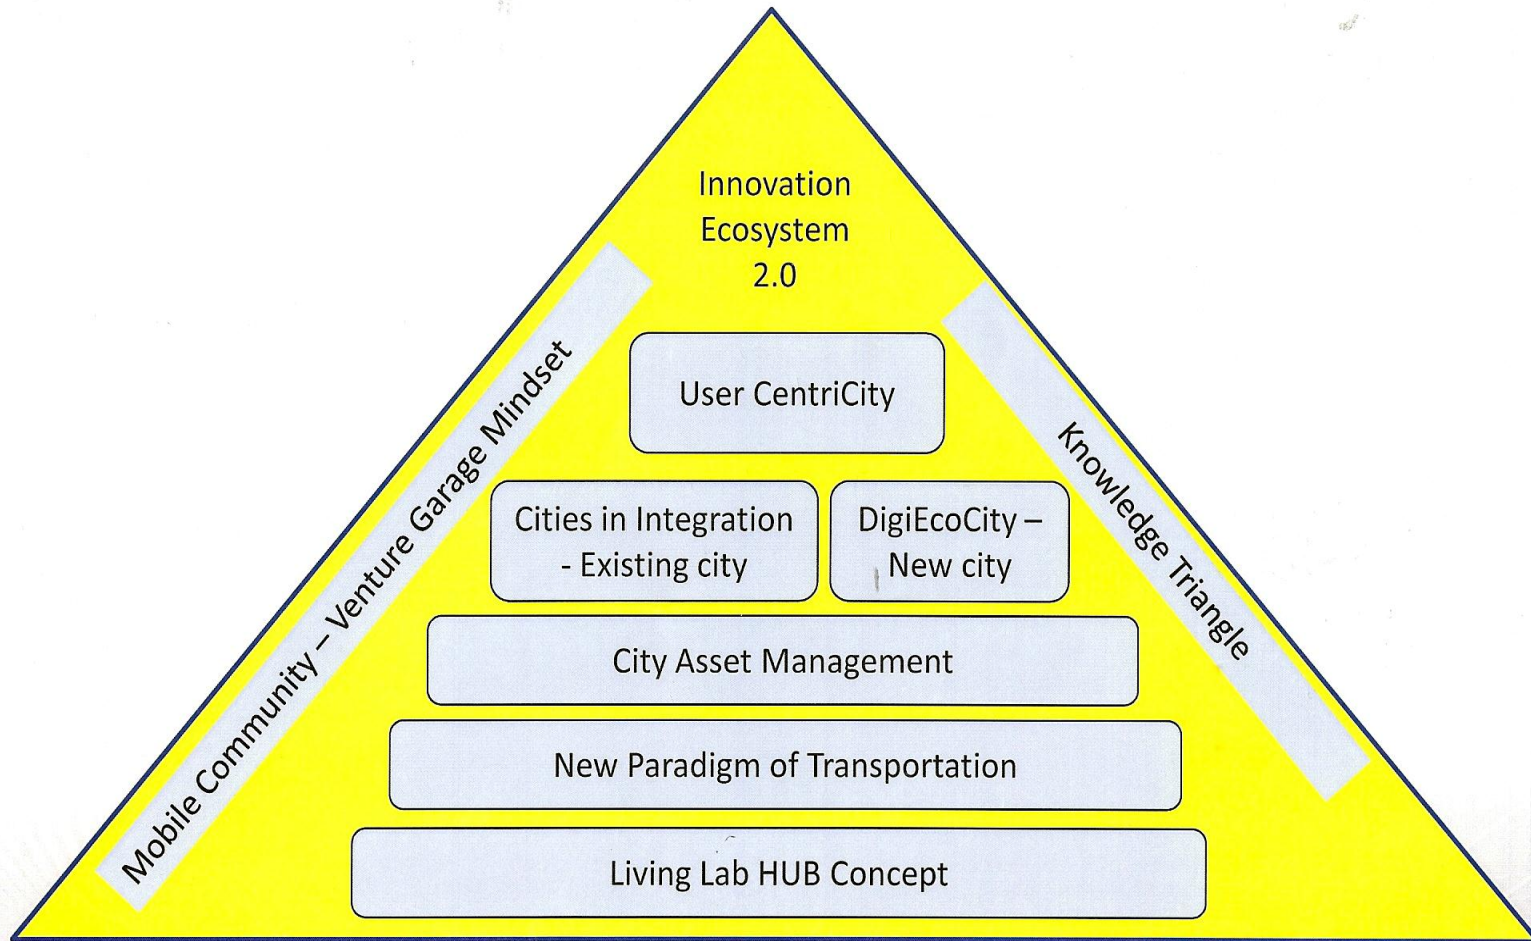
Innovation Ecosystem 2.0

Mobile Community – Venture Garage Mindset

Knowledge Triangle

User CentriCity

Cities in Integration - Existing city

DigiEcoCity – New city

City Asset Management

New Paradigm of Transportation

Living Lab HUB Concept